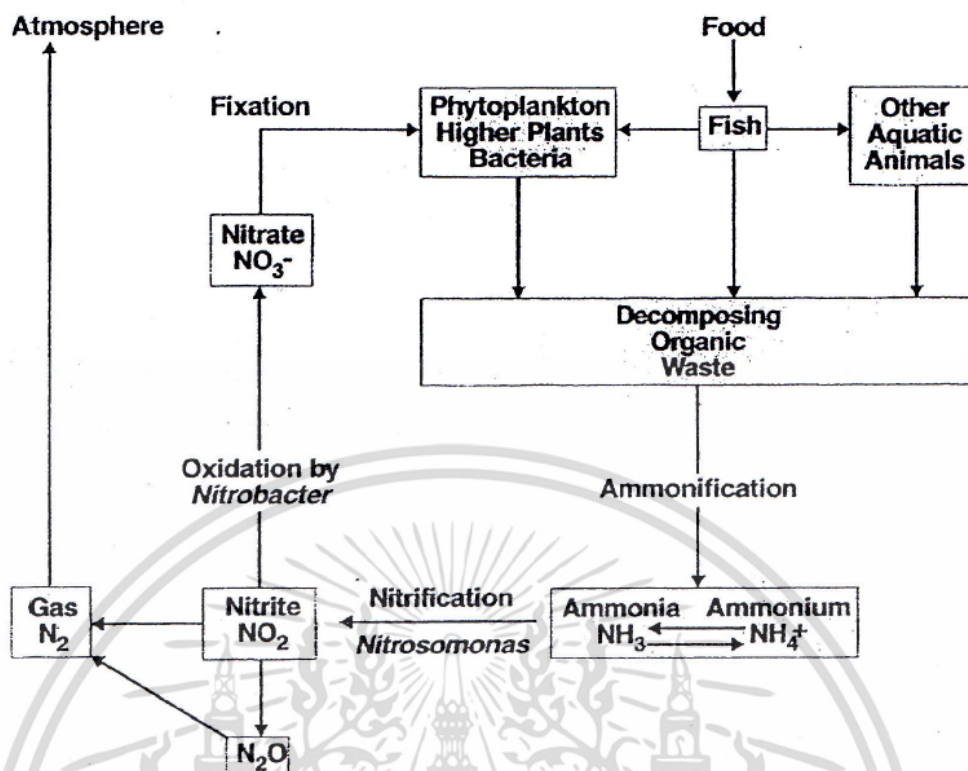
Atmosphere

Food

Fixation

Phytoplankton Higher Plants Bacteria

Fish

Other Aquatic Animals

Nitrate $NO_3^-$

Decomposing Organic Waste

Oxidation by *Nitrobacter*

Ammonification

Gas $N_2$

Nitrite $NO_2$

Nitrification *Nitrosomonas*

Ammonia $NH_3$

Ammonium $NH_4^+$

$N_2O$